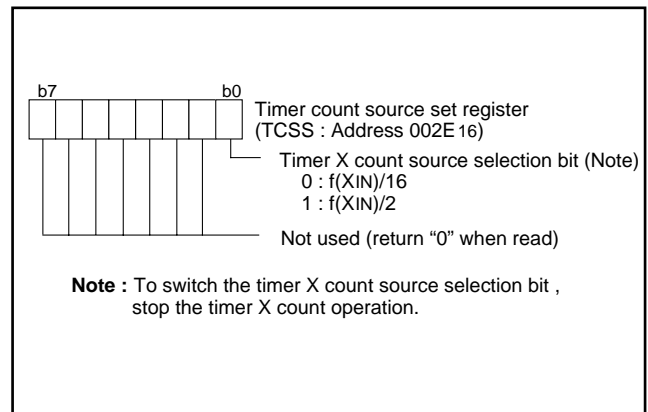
b7

b0

Timer count source set register (TCSS : Address 002E$_{16}$)

Timer X count source selection bit (Note)
0 : f(XIN)/16
1 : f(XIN)/2

Not used (return “0” when read)

**Note :** To switch the timer X count source selection bit , stop the timer X count operation.